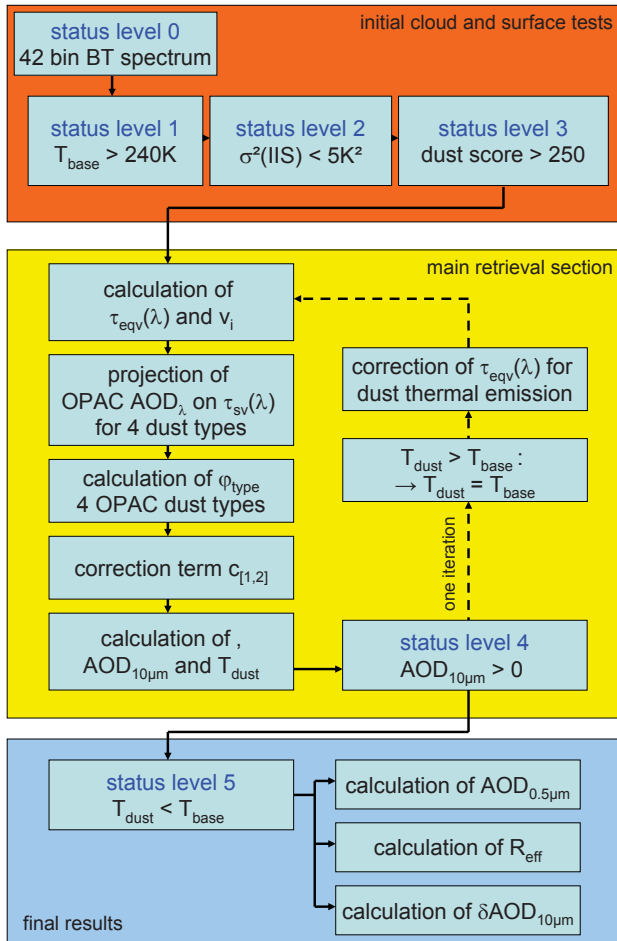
initial cloud and surface tests

status level 0
42 bin BT spectrum

status level 1
$T_{base}$ > 240K

status level 2
$\sigma^2$(IIS) < 5K²

status level 3
dust score > 250

main retrieval section

calculation of $\tau_{eqv}(\lambda)$ and $v_i$

projection of OPAC AOD$_\lambda$ on $\tau_{sv}(\lambda)$ for 4 dust types

calculation of $\varphi_{type}$ 4 OPAC dust types

correction term $c_{[1,2]}$

calculation of , AOD$_{10\mu m}$ and $T_{dust}$

correction of $\tau_{eqv}(\lambda)$ for dust thermal emission

$T_{dust} > T_{base}$ :
$\rightarrow T_{dust} = T_{base}$

one iteration

status level 4
AOD$_{10\mu m}$ > 0

status level 5
$T_{dust} < T_{base}$

calculation of AOD$_{0.5\mu m}$

calculation of $R_{eff}$

calculation of $\delta$AOD$_{10\mu m}$

final results